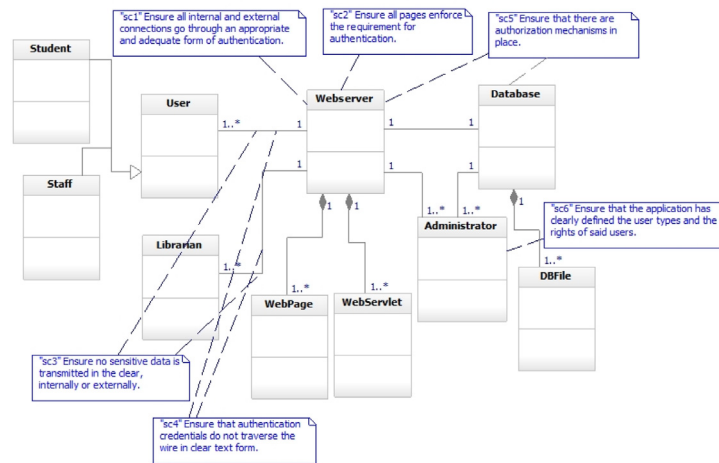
"sc1" Ensure all internal and external connections go through an appropriate and adequate form of authentication.

"sc2" Ensure all pages enforce the requirement for authentication.

"sc5" Ensure that there are authorization mechanisms in place.

Student

User

Webserver

Database

Staff

Librarian

Administrator

WebPage

WebServlet

DBFile

"sc6" Ensure that the application has clearly defined the user types and the rights of said users.

"sc3" Ensure no sensitive data is transmitted in the clear, internally or externally.

"sc4" Ensure that authentication credentials do not traverse the wire in clear text form.

1..*
1
1
1
1
1
1
1..*
1..*
1..*
1
1
1..*
1..*
1
1..*